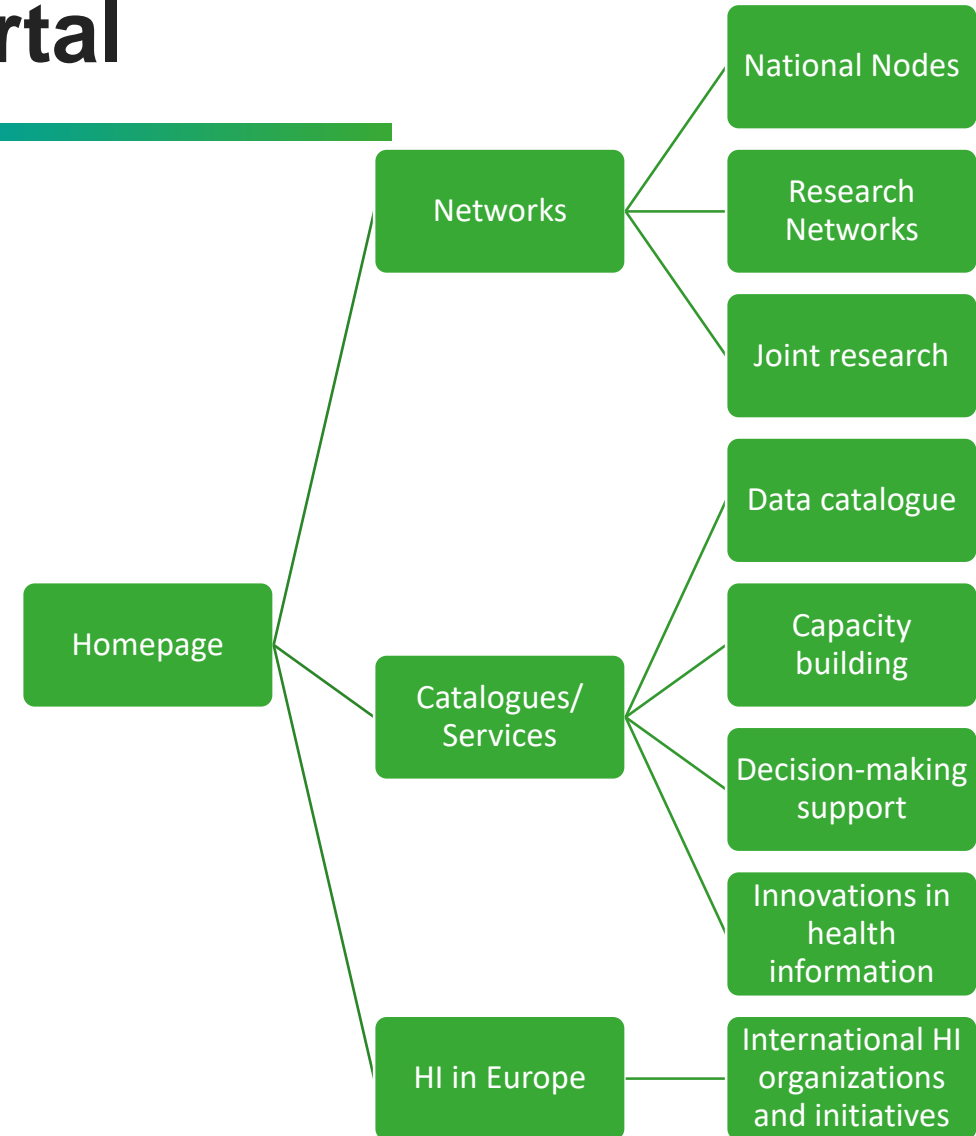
rtal

Homepage

Networks

National Nodes

Research Networks

Joint research

Catalogues/ Services

Data catalogue

Capacity building

Decision-making support

Innovations in health information

HI in Europe

International HI organizations and initiatives